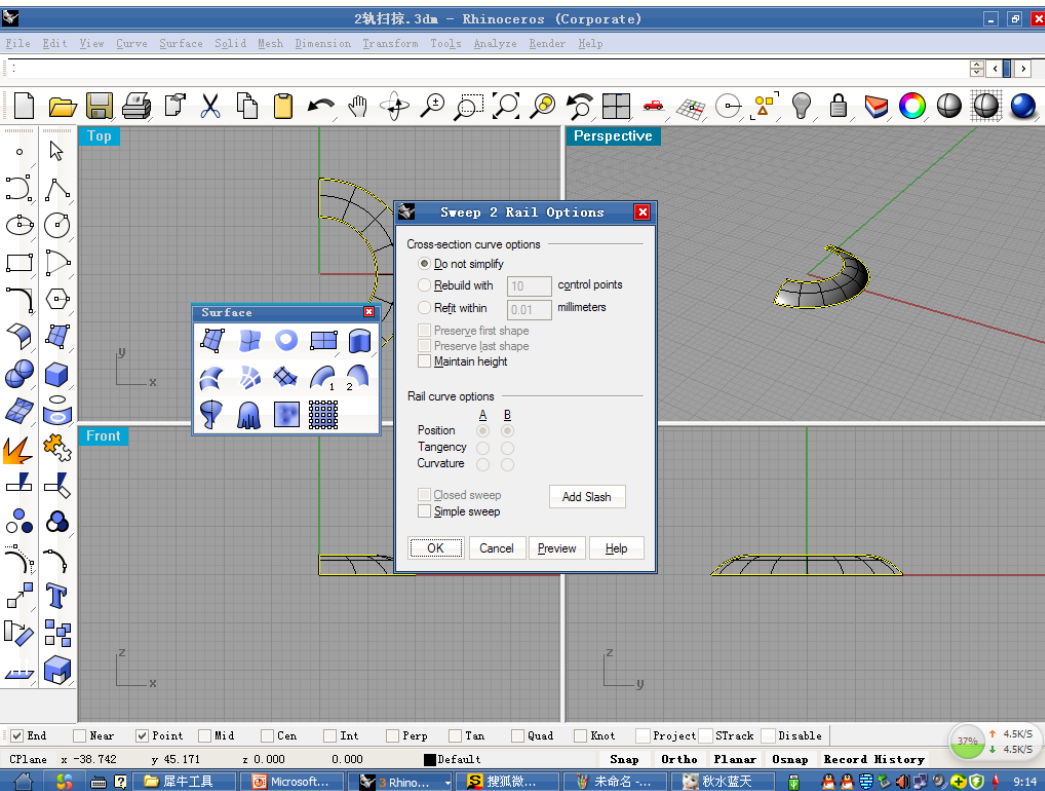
2轨扫掠.3dm - Rhinoceros (Corporate)

File Edit View Curve Surface Solid Mesh Dimension Transform Tools Analyze Render Help

Top

Perspective

Front

Surface

y
x

Sweep 2 Rail Options

Cross-section curve options
Do not simplify
Rebuild with 10 control points
Refit within 0.01 millimeters
Preserve first shape
Preserve last shape
Maintain height

Rail curve options
A B
Position
Tangency
Curvature

Closed sweep
Add Slash
Simple sweep

OK Cancel Preview Help

z
x

z
y

End Near Point Mid Cen Int Perp Tan Quad Knot Project STrack Disable

CPlane x -38.742 y 45.171 z 0.000 0.000 Default Snap Ortho Planar Osnap Record History

37% 4.5K/S 4.5K/S

犀牛工具 Microsoft... 3 Rhino... 搜狐微... 未命名 - ... 秋水蓝天 9:14